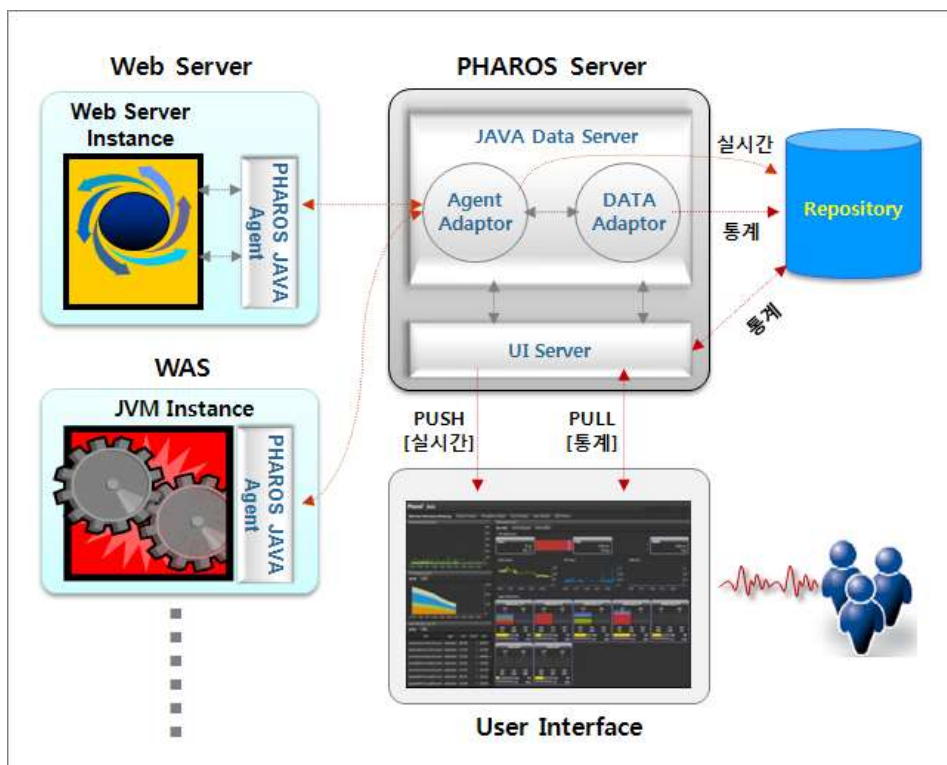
Web Server

Web Server Instance

PHAROS JAVA Agent

WAS

JVM Instance

PHAROS JAVA Agent

PHAROS Server

JAVA Data Server

Agent Adaptor

DATA Adaptor

UI Server

실시간

통계

Repository

통계

PUSH
[실시간]

PULL
[통계]

User Interface